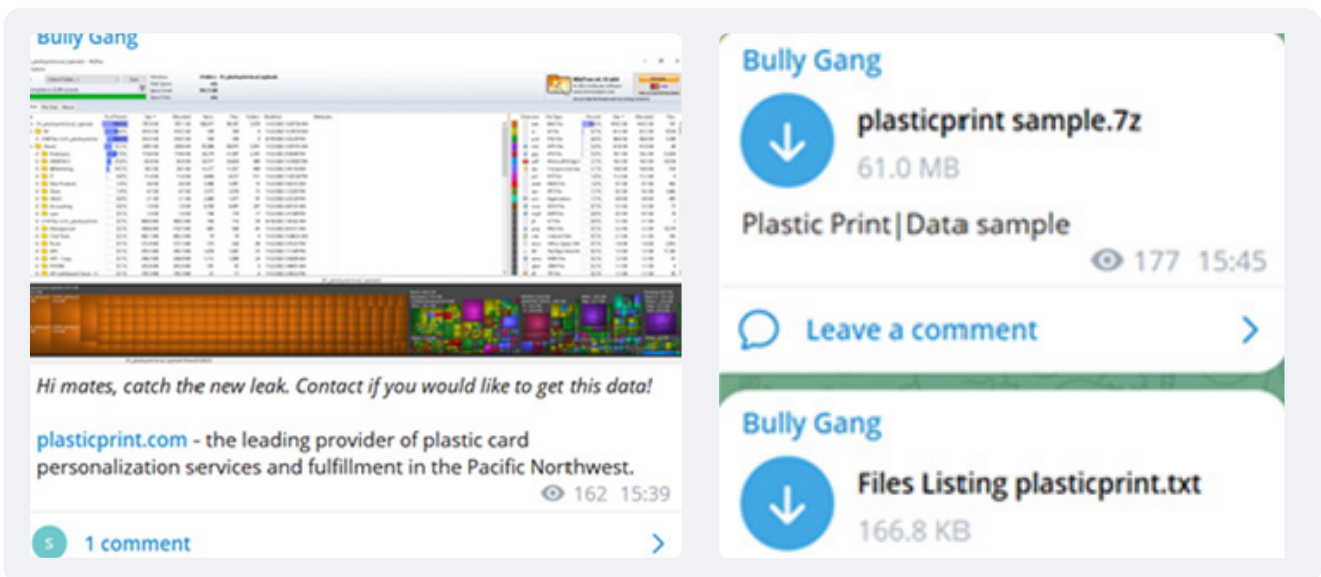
Bully Gang

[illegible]

Hi mates, catch the new leak. Contact if you would like to get this data!

plasticprint.com - the leading provider of plastic card personalization services and fulfillment in the Pacific Northwest.

162 15:39

S 1 comment

Bully Gang

plasticprint sample.7z

61.0 MB

Plastic Print|Data sample

177 15:45

Leave a comment

Bully Gang

Files Listing plasticprint.txt

166.8 KB